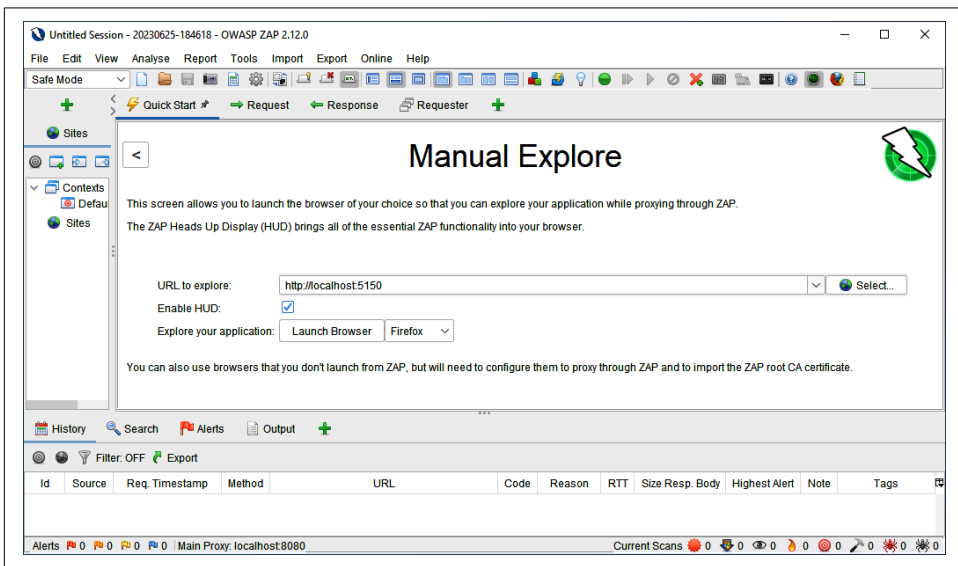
Untitled Session - 20230625-184618 - OWASP ZAP 2.12.0

File Edit View Analyse Report Tools Import Export Online Help

Safe Mode

Quick Start Request Response Requester

Sites

Contexts
Defau
Sites

Manual Explore

This screen allows you to launch the browser of your choice so that you can explore your application while proxying through ZAP.

The ZAP Heads Up Display (HUD) brings all of the essential ZAP functionality into your browser.

URL to explore: http://localhost:5150 Select...

Enable HUD:

Explore your application: Launch Browser Firefox

You can also use browsers that you don't launch from ZAP, but will need to configure them to proxy through ZAP and to import the ZAP root CA certificate.

History Search Alerts Output

Filter: OFF Export

| Id | Source | Req. Timestamp | Method | URL | Code | Reason | RTT | Size Resp. Body | Highest Alert | Note | Tags |
|---|---|---|---|---|---|---|---|---|---|---|---|

Alerts 0 0 0 0 Main Proxy: localhost:8080 Current Scans 0 0 0 0 0 0 0 0